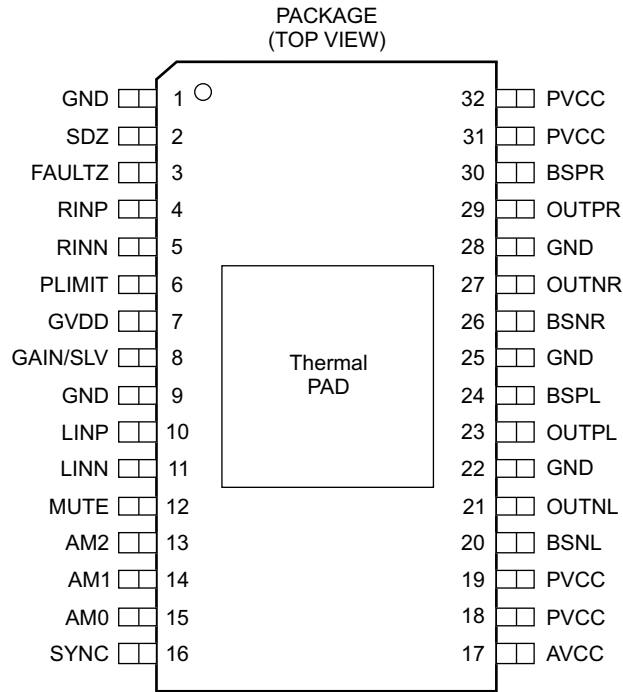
PACKAGE
(TOP VIEW)

GND 1
SDZ 2
FAULTZ 3
RINP 4
RINN 5
PLIMIT 6
GVDD 7
GAIN/SLV 8
GND 9
LINP 10
LINN 11
MUTE 12
AM2 13
AM1 14
AM0 15
SYNC 16

Thermal PAD

32 PVCC
31 PVCC
30 BSPR
29 OUTPR
28 GND
27 OUTNR
26 BSNR
25 GND
24 BSPL
23 OUTPL
22 GND
21 OUTNL
20 BSNL
19 PVCC
18 PVCC
17 AVCC